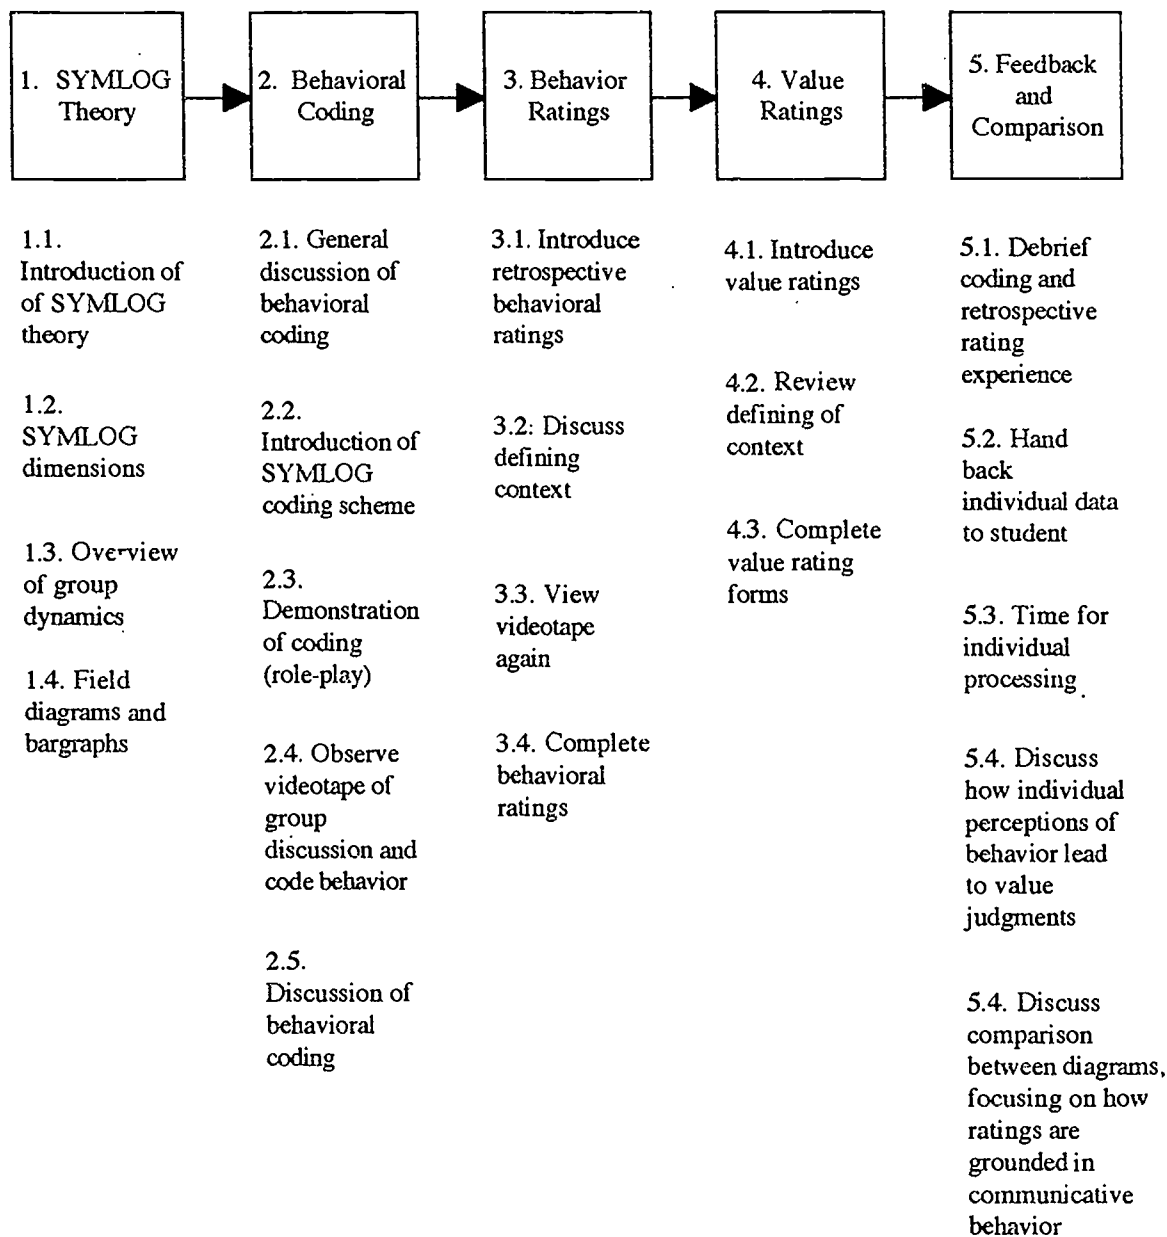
1. SYMLOG Theory

2. Behavioral Coding

3. Behavior Ratings

4. Value Ratings

5. Feedback and Comparison

1.1. Introduction of of SYMLOG theory

1.2. SYMLOG dimensions

1.3. Overview of group dynamics

1.4. Field diagrams and bargraphs

2.1. General discussion of behavioral coding

2.2. Introduction of SYMLOG coding scheme

2.3. Demonstration of coding (role-play)

2.4. Observe videotape of group discussion and code behavior

2.5. Discussion of behavioral coding

3.1. Introduce retrospective behavioral ratings

3.2: Discuss defining context

3.3. View videotape again

3.4. Complete behavioral ratings

4.1. Introduce value ratings

4.2. Review defining of context

4.3. Complete value rating forms

5.1. Debrief coding and retrospective rating experience

5.2. Hand back individual data to student

5.3. Time for individual processing

5.4. Discuss how individual perceptions of behavior lead to value judgments

5.4. Discuss comparison between diagrams, focusing on how ratings are grounded in communicative behavior